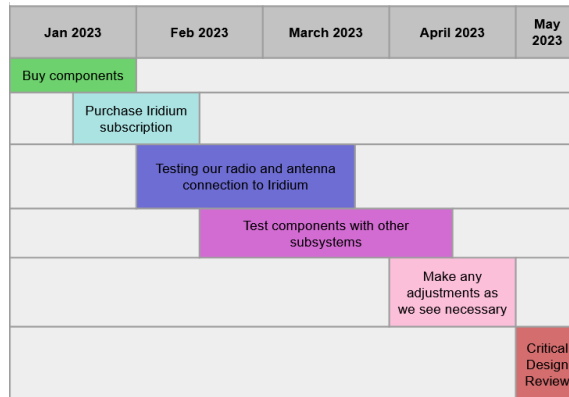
| Jan 2023 | Feb 2023 | March 2023 | April 2023 | May 2023 |
|---|---|---|---|---|
| Buy components | | | | |
| Purchase Iridium subscription | | | | |
| | Testing our radio and antenna connection to Iridium | | | |
| | Test components with other subsystems | | | |
| | | | Make any adjustments as we see necessary | |
| | | | | Critical Design Review |